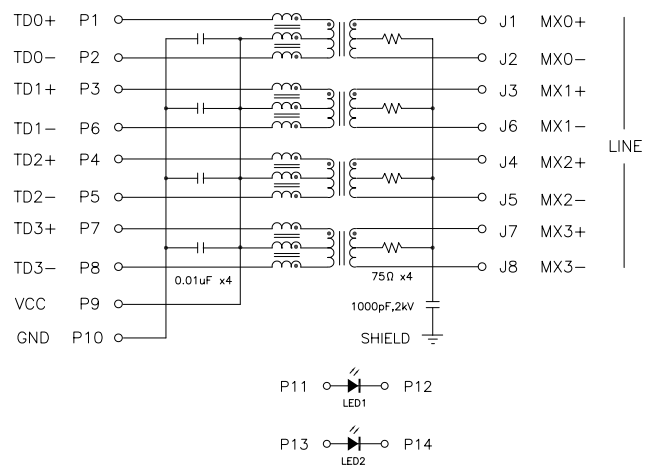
TD0+ P1
TD0− P2
TD1+ P3
TD1− P6
TD2+ P4
TD2− P5
TD3+ P7
TD3− P8
VCC P9
GND P10

0.01uF x4

75Ω x4

1000pF,2kV

SHIELD

J1 MX0+
J2 MX0−
J3 MX1+
J6 MX1−
J4 MX2+
J5 MX2−
J7 MX3+
J8 MX3−

LINE

P11 P12
LED1

P13 P14
LED2